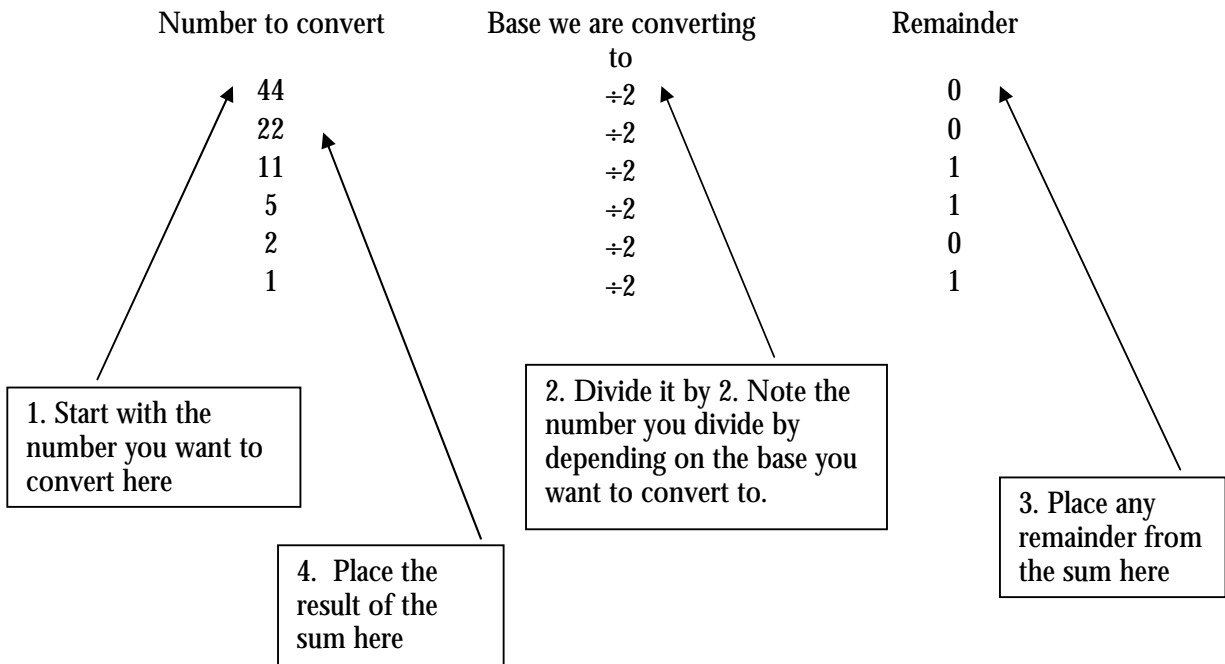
| Number to convert | Base we are converting to | Remainder |
|---|---|---|
| 44 | $\div 2$ | 0 |
| 22 | $\div 2$ | 0 |
| 11 | $\div 2$ | 1 |
| 5 | $\div 2$ | 1 |
| 2 | $\div 2$ | 0 |
| 1 | $\div 2$ | 1 |

1. Start with the number you want to convert here

2. Divide it by 2. Note the number you divide by depending on the base you want to convert to.

3. Place any remainder from the sum here

4. Place the result of the sum here